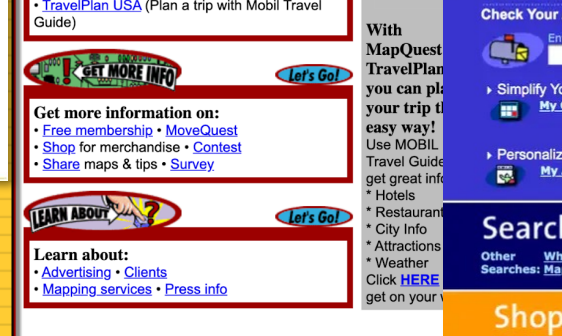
• TravelPlan USA (Plan a trip with Mobil Travel Guide)

GET MORE INFO

Let's Go!

Get more information on:
• Free membership • MoveQuest
• Shop for merchandise • Contest
• Share maps & tips • Survey

LEARN ABOUT

Let's Go!

Learn about:
• Advertising • Clients
• Mapping services • Press info

With MapQuest TravelPlan you can pl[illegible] your trip t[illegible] easy way!
Use MOBIL Travel Guide get great info
* Hotels
* Restaurant
* City Info
* Attractions
* Weather
Click HERE get on your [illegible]

Check Your

En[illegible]

• Simplify Y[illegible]
My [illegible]

• Personaliz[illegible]
My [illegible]

Search
Other Searches: Wh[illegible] Ma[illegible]

Shop